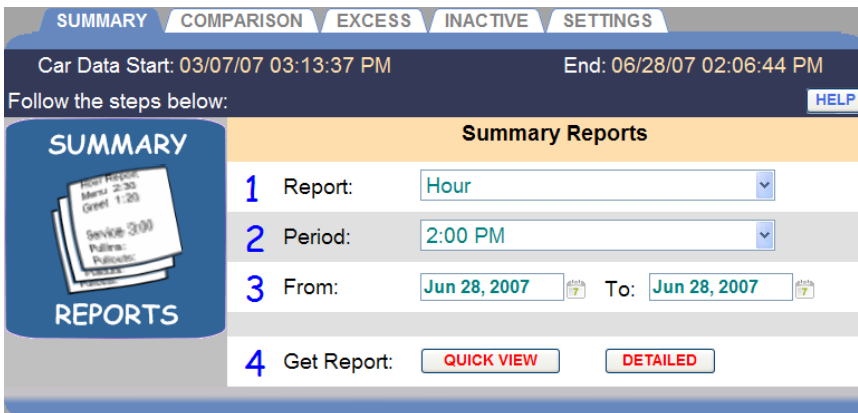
SUMMARY COMPARISON EXCESS INACTIVE SETTINGS

Car Data Start: 03/07/07 03:13:37 PM End: 06/28/07 02:06:44 PM

Follow the steps below: HELP

SUMMARY

Hour Report
Menu 2:30
Greet 1:20
Service 3:00
Pullins:
Pullouts:

REPORTS

Summary Reports

| | | |
|---|---|---|
| 1 | Report: | Hour |
| 2 | Period: | 2:00 PM |
| 3 | From: | Jun 28, 2007 To: Jun 28, 2007 |
| 4 | Get Report: | QUICK VIEW DETAILED |